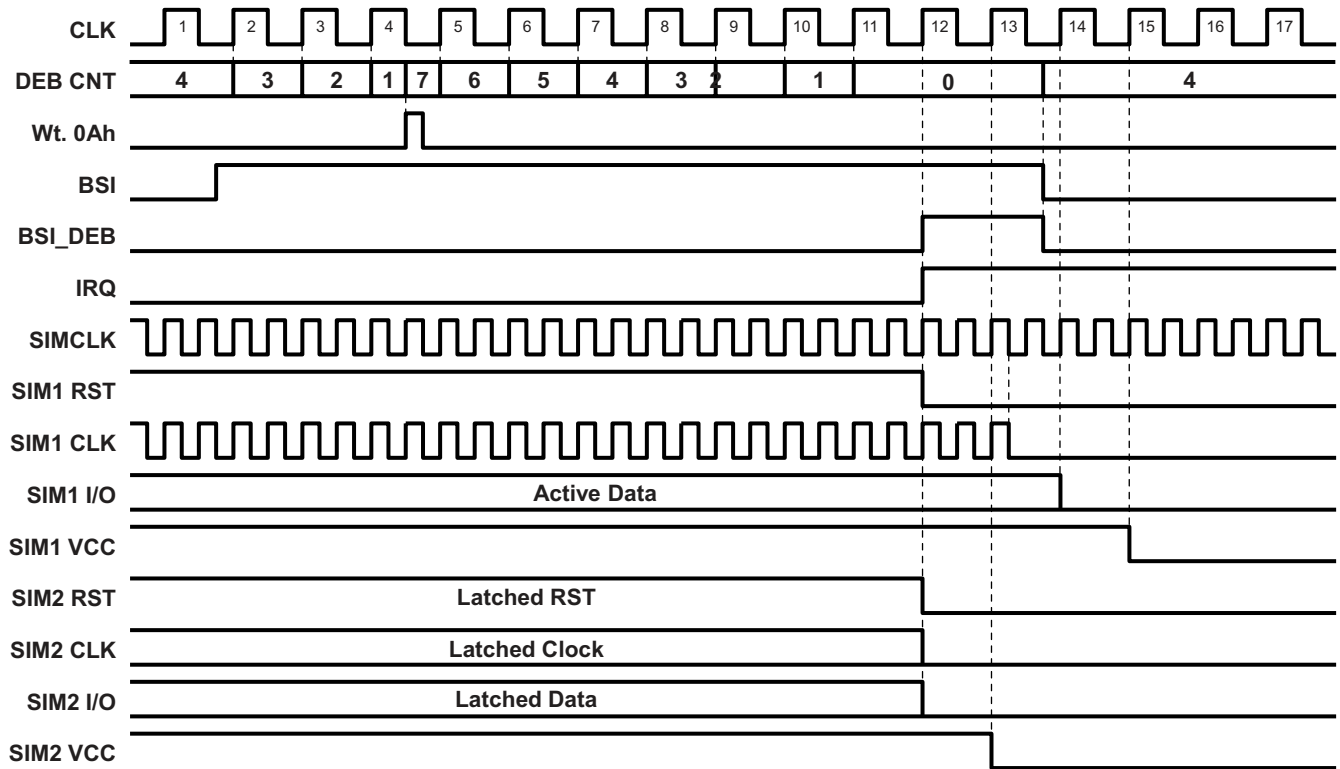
CLK 1 2 3 4 5 6 7 8 9 10 11 12 13 14 15 16 17

DEB CNT 4 3 2 1 7 6 5 4 3 2 1 0 4

Wt. 0Ah

BSI

BSI_DEB

IRQ

SIMCLK

SIM1 RST

SIM1 CLK

SIM1 I/O

Active Data

SIM1 VCC

SIM2 RST

Latched RST

SIM2 CLK

Latched Clock

SIM2 I/O

Latched Data

SIM2 VCC